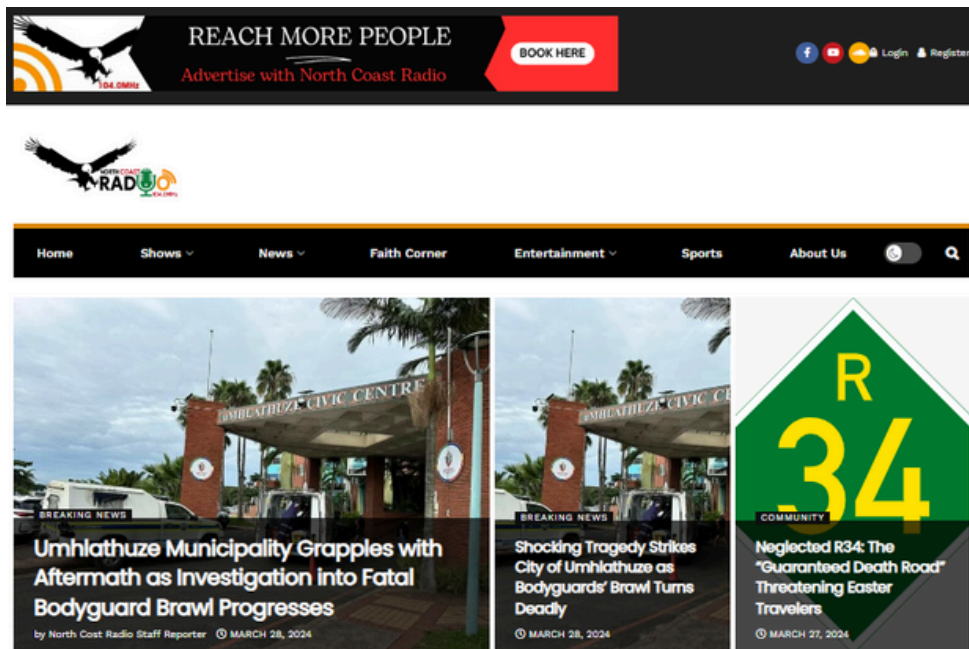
104.0MHz REACH MORE PEOPLE Advertise with North Coast Radio BOOK HERE

Login Register

NORTH COAST RADIO 104.0MHz

Home Shows News Faith Corner Entertainment Sports About Us

UMHLATHUZE CIVIC CENTRE

BREAKING NEWS

Umhlathuze Municipality Grapples with Aftermath as Investigation into Fatal Bodyguard Brawl Progresses

by North Cost Radio Staff Reporter MARCH 28, 2024

BREAKING NEWS

Shocking Tragedy Strikes City of Umhlathuze as Bodyguards' Brawl Turns Deadly

MARCH 28, 2024

R 34

COMMUNITY

Neglected R34: The "Guaranteed Death Road" Threatening Easter Travelers

MARCH 27, 2024